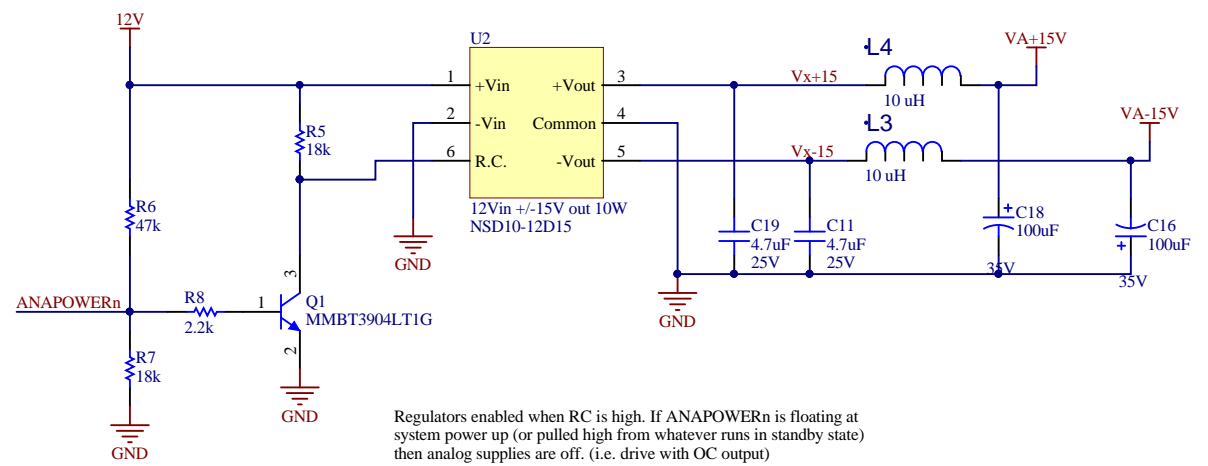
12V

U2

1 +Vin +Vout 3

2 -Vin Common 4

6 R.C. -Vout 5

12Vin +/-15V out 10W
NSD10-12D15

L4
10 uH

L3
10 uH

VA+15V

VA-15V

Vx+15

Vx-15

R5
18k

R6
47k

R7
18k

R8
2.2k

ANAPOWERn

1

3

2

Q1
MMBT3904LT1G

GND

GND

GND

GND

C19
4.7uF
25V

C11
4.7uF
25V

C18
100uF
35V

C16
100uF
35V

Regulators enabled when RC is high. If ANAPOWERn is floating at system power up (or pulled high from whatever runs in standby state) then analog supplies are off. (i.e. drive with OC output)